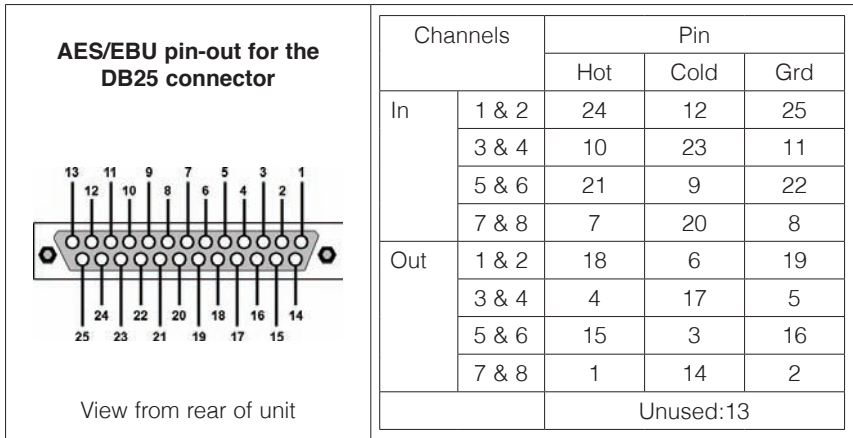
**AES/EBU pin-out for the DB25 connector**

13 11 9 7 5 3 1
12 10 8 6 4 2

24 22 20 18 16 14
25 23 21 19 17 15

View from rear of unit

| Channels | | Pin | | |
|---|---|---|---|---|
| | | Hot | Cold | Grd |
| In | 1 & 2 | 24 | 12 | 25 |
| | 3 & 4 | 10 | 23 | 11 |
| | 5 & 6 | 21 | 9 | 22 |
| | 7 & 8 | 7 | 20 | 8 |
| Out | 1 & 2 | 18 | 6 | 19 |
| | 3 & 4 | 4 | 17 | 5 |
| | 5 & 6 | 15 | 3 | 16 |
| | 7 & 8 | 1 | 14 | 2 |
| | | Unused:13 | | |